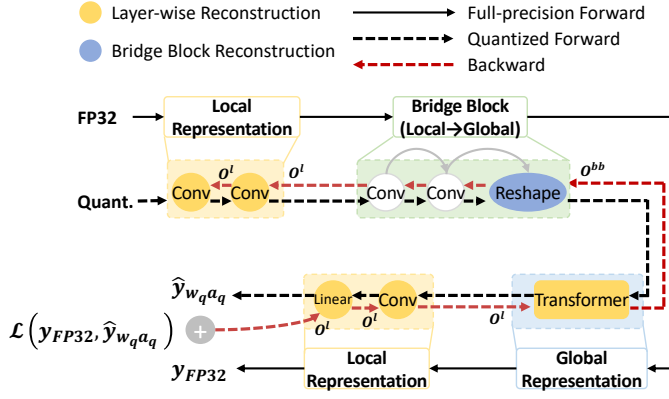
Layer-wise Reconstruction

Bridge Block Reconstruction

Full-precision Forward

Quantized Forward

Backward

FP32

Local Representation

Bridge Block (Local→Global)

$O^l$

$O^l$

$O^{bb}$

Quant.

Conv

Conv

Conv

Conv

Reshape

$\hat{y}_{w_q a_q}$

$\mathcal{L}\left(y_{FP32}, \hat{y}_{w_q a_q}\right)$

+

Linear

Conv

Transformer

$O^l$

$O^l$

$O^l$

$y_{FP32}$

Local Representation

Global Representation